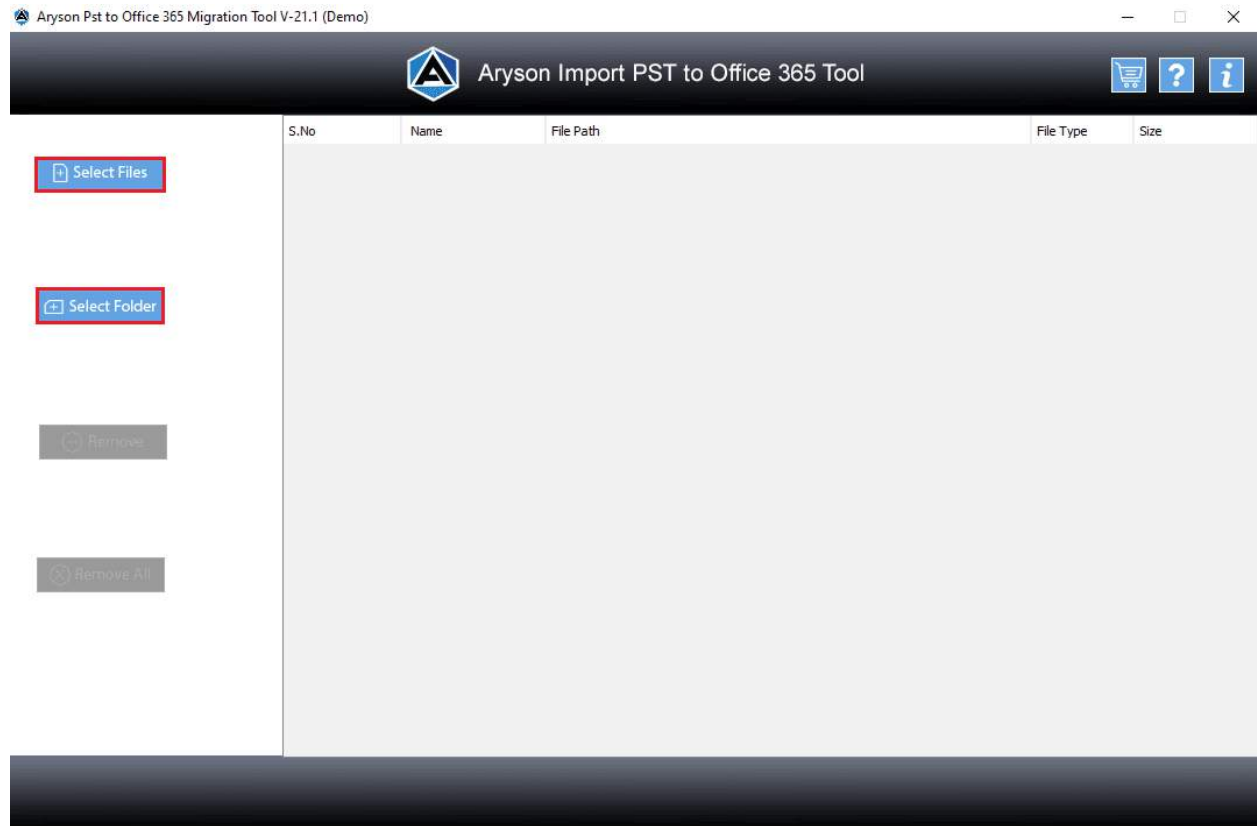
Aryson Pst to Office 365 Migration Tool V-21.1 (Demo)

Aryson Import PST to Office 365 Tool

?

i

Select Files

Select Folder

Remove

Remove All

| S.No | Name | File Path | File Type | Size |
|---|---|---|---|---|